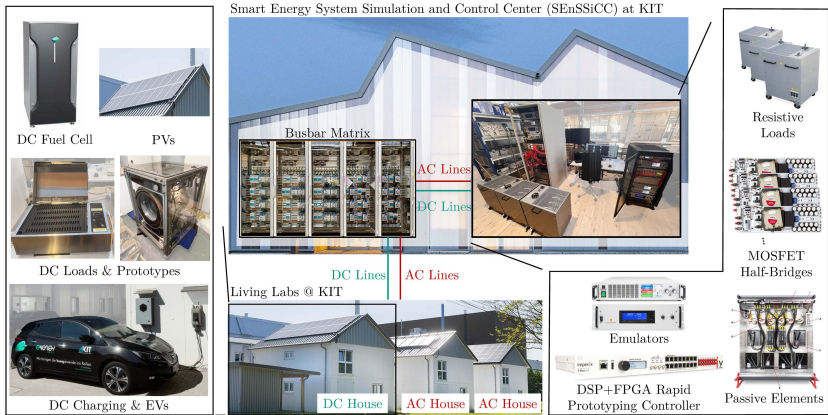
Smart Energy System Simulation and Control Center (SEnSSiCC) at KIT

DC Fuel Cell

PVs

DC Loads & Prototypes

DC Charging & EVs

Busbar Matrix

AC Lines

DC Lines

DC Lines

AC Lines

Living Labs @ KIT

DC House

AC House

AC House

Resistive Loads

MOSFET Half-Bridges

Emulators

DSP+FPGA Rapid Prototyping Controller

Passive Elements